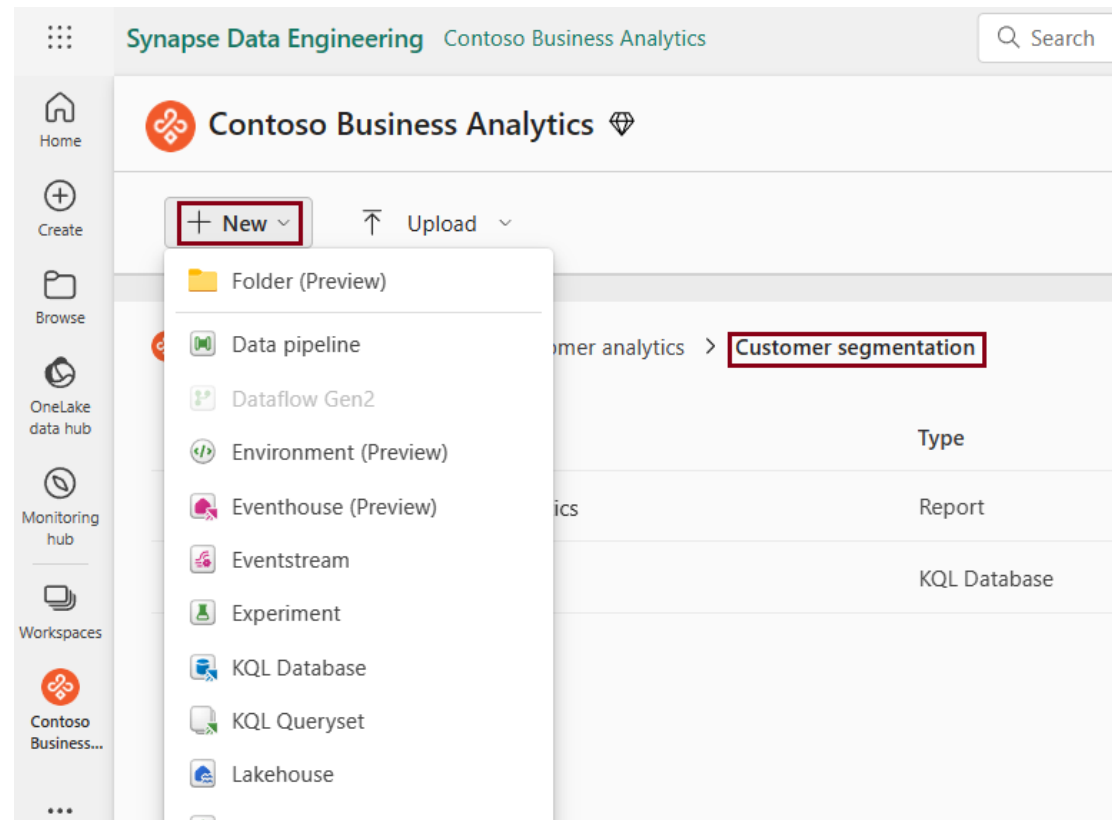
Synapse Data Engineering Contoso Business Analytics

Search

Home

Create

Browse

OneLake data hub

Monitoring hub

Workspaces

Contoso Business...

...

Contoso Business Analytics

+ New

Upload

Folder (Preview)

Data pipeline

Dataflow Gen2

Environment (Preview)

Eventhouse (Preview)

Eventstream

Experiment

KQL Database

KQL Queryset

Lakehouse

omer analytics > Customer segmentation

Type

ics

Report

KQL Database